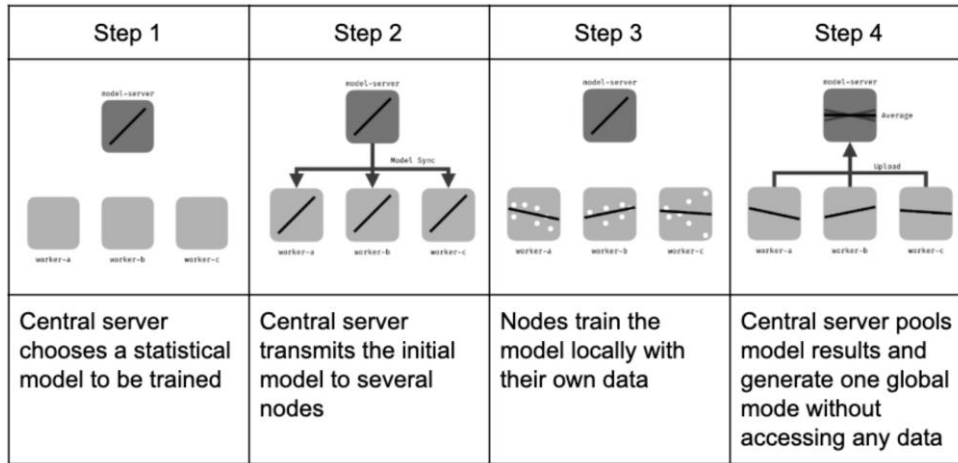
| Step 1 | Step 2 | Step 3 | Step 4 |
|---|---|---|---|
| model-server worker-a worker-b worker-c | model-server Model Sync worker-a worker-b worker-c | model-server worker-a worker-b worker-c | model-server Average Upload worker-a worker-b worker-c |
| Central server chooses a statistical model to be trained | Central server transmits the initial model to several nodes | Nodes train the model locally with their own data | Central server pools model results and generate one global mode without accessing any data |